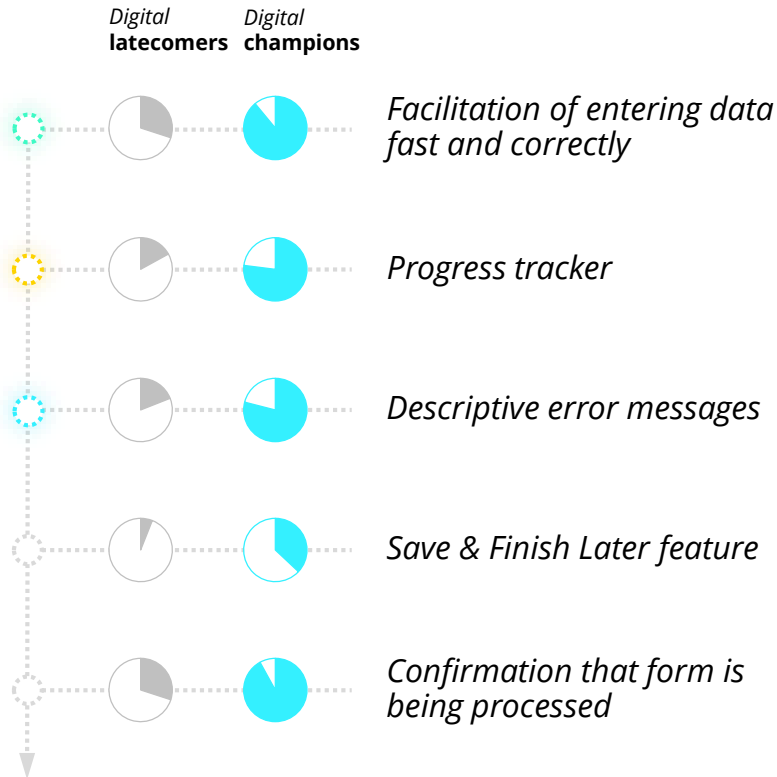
Digital latecomers

Digital champions

Facilitation of entering data fast and correctly

Progress tracker

Descriptive error messages

Save & Finish Later feature

Confirmation that form is being processed